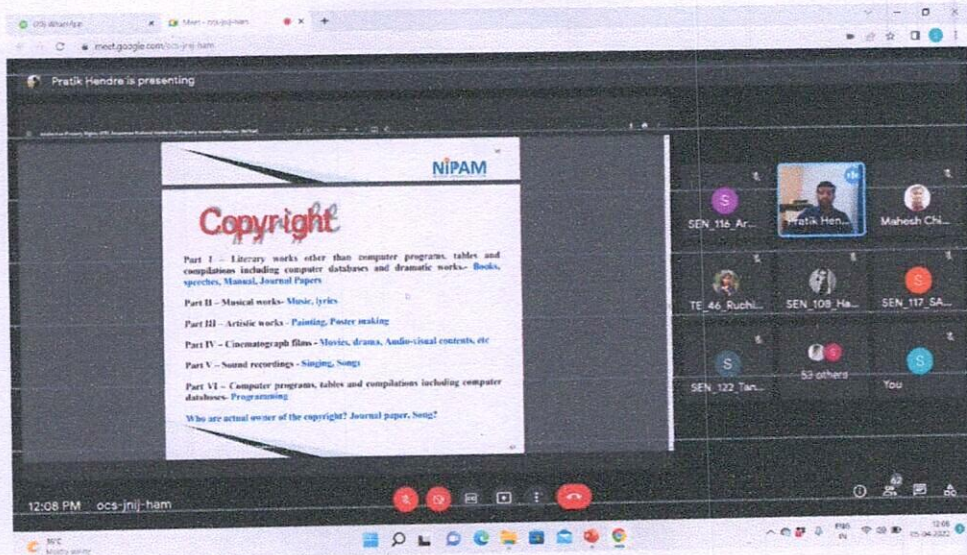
OCS WhatsApp

Meet - ocs-jnij-ham

meet.google.com/ocs-jnij-ham

Pratik Hendre is presenting

NIPAM

Copyright

Part I – Literary works other than computer programs, tables and compilations including computer databases and dramatic works- Books, speeches, Manual, Journal Papers

Part II – Musical works- Music, lyrics

Part III – Artistic works - Painting, Poster making

Part IV – Cinematograph films - Movies, drama, Audio-visual contents, etc

Part V – Sound recordings - Singing, Songs

Part VI – Computer programs, tables and compilations including computer databases- Programming

Who are actual owner of the copyright? Journal paper, Song?

SEN_116_Ar...

Pratik Hen...

Mahesh Chi...

TE_46_Ruchi...

SEN_108_Ha...

SEN_117_SA...

SEN_122_Tan...

53 others

You

12:08 PM | ocs-jnij-ham

62

30°C
Mostly sunny

12:08
05-04-2022